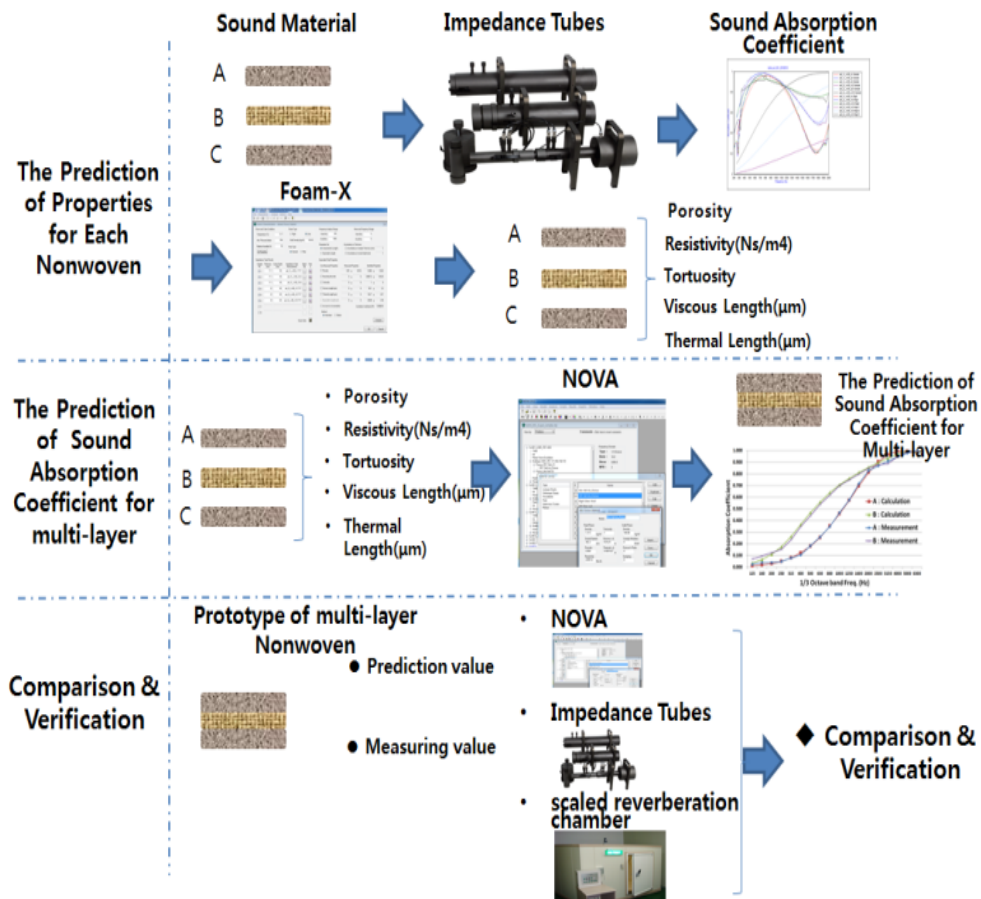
The Prediction of Properties for Each Nonwoven

Sound Material

A

B

C

Impedance Tubes

Sound Absorption Coefficient

Foam-X

A

B

C

Porosity

Resistivity(Ns/m4)

Tortuosity

Viscous Length(μm)

Thermal Length(μm)

The Prediction of Sound Absorption Coefficient for multi-layer

A

B

C

• Porosity

• Resistivity(Ns/m4)

• Tortuosity

• Viscous Length(μm)

• Thermal Length(μm)

NOVA

The Prediction of Sound Absorption Coefficient for Multi-layer

A : Calculation

B : Calculation

A : Measurement

B : Measurement

1/3 Octave band Freq. (Hz)

Comparison & Verification

Prototype of multi-layer Nonwoven

● Prediction value

● Measuring value

• NOVA

• Impedance Tubes

• scaled reverberation chamber

◆ Comparison & Verification